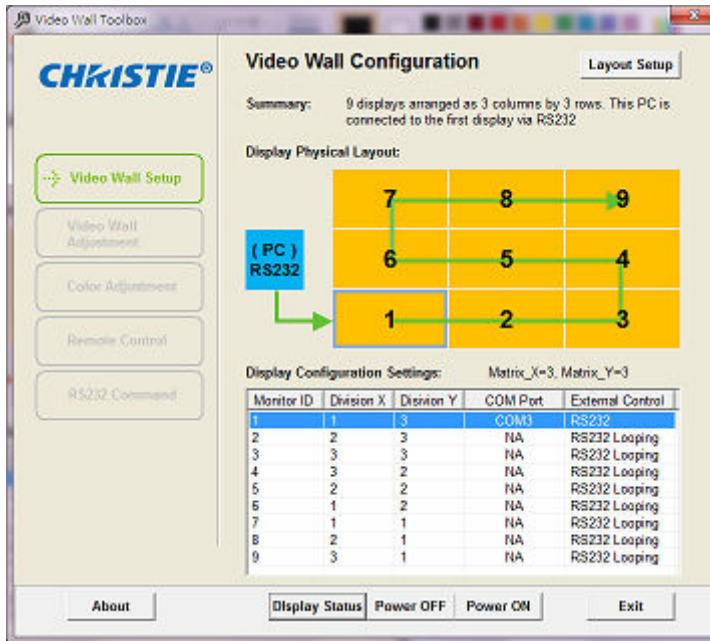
Video Wall Toolbox

CHRISTIE®

Video Wall Configuration

Layout Setup

Summary: 9 displays arranged as 3 columns by 3 rows. This PC is connected to the first display via RS232

Display Physical Layout:

Video Wall Setup

Video Wall Adjustment

Color Adjustment

Remote Control

RS232 Command

( PC ) RS232

7 8 9
6 5 4
1 2 3

Display Configuration Settings: Matrix_X=3, Matrix_Y=3

| Monitor ID | Division X | Disivion Y | COM Port | External Control |
|---|---|---|---|---|
| 1 | 1 | 3 | COM3 | RS232 |
| 2 | 2 | 3 | NA | RS232 Looping |
| 3 | 3 | 3 | NA | RS232 Looping |
| 4 | 3 | 2 | NA | RS232 Looping |
| 5 | 2 | 2 | NA | RS232 Looping |
| 6 | 1 | 2 | NA | RS232 Looping |
| 7 | 1 | 1 | NA | RS232 Looping |
| 8 | 2 | 1 | NA | RS232 Looping |
| 9 | 3 | 1 | NA | RS232 Looping |

About

Display Status

Power OFF

Power ON

Exit